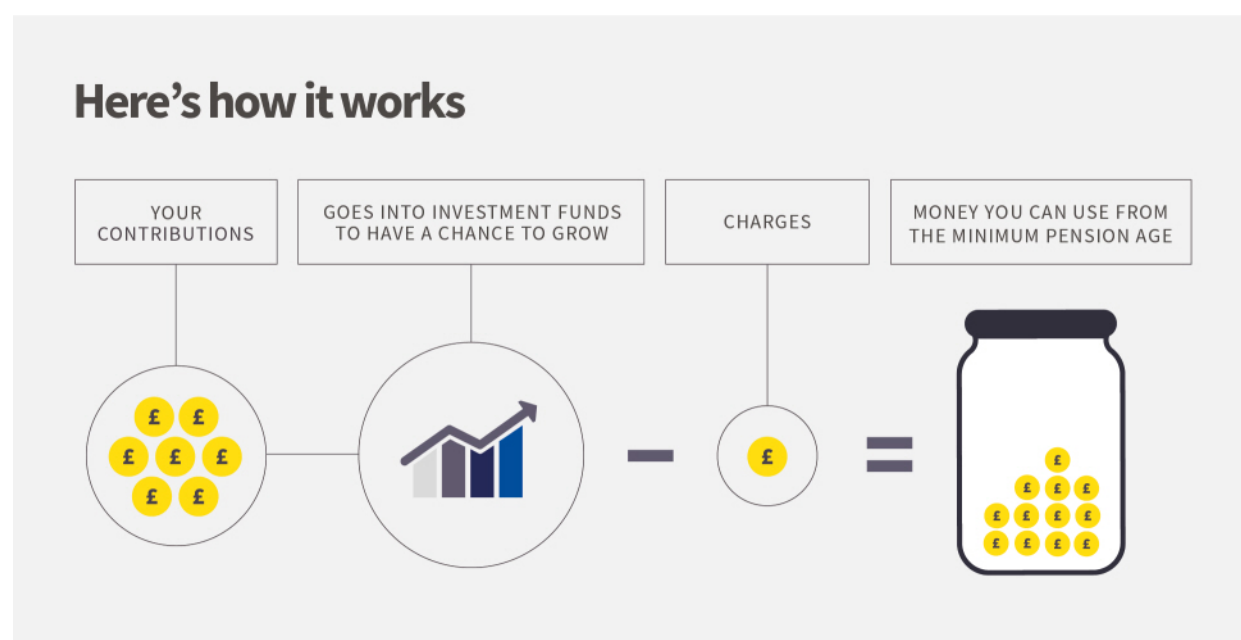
Here’s how it works

YOUR CONTRIBUTIONS

GOES INTO INVESTMENT FUNDS TO HAVE A CHANCE TO GROW

CHARGES

MONEY YOU CAN USE FROM THE MINIMUM PENSION AGE

£ £ £ £ £ £ £

–

£

=

£ £ £ £ £ £ £ £ £ £ £ £ £